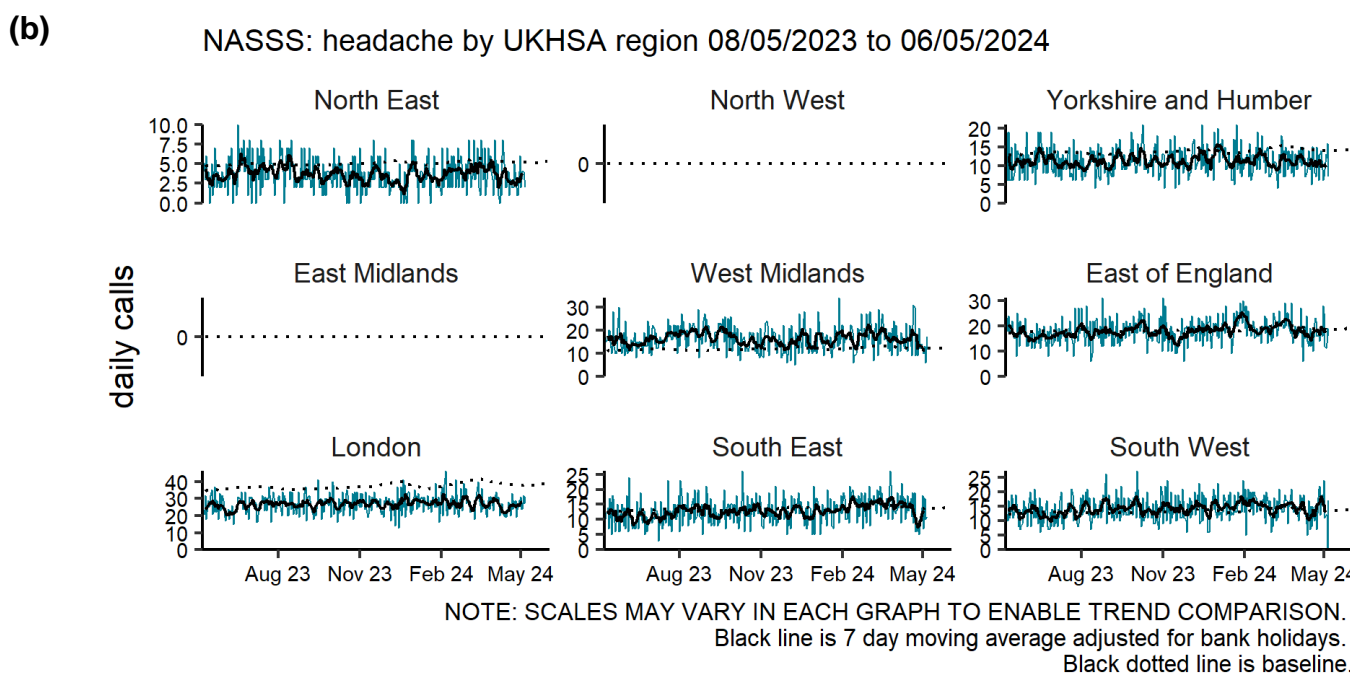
(b)

NASSS: headache by UKHSA region 08/05/2023 to 06/05/2024

daily calls

North East
10.0
7.5
5.0
2.5
0.0

North West
0

Yorkshire and Humber
20
15
10
5
0

East Midlands
0

West Midlands
30
20
10
0

East of England
30
20
10
0

London
40
30
20
10
0
Aug 23
Nov 23
Feb 24
May 24

South East
25
20
15
10
5
0
Aug 23
Nov 23
Feb 24
May 24

South West
25
20
15
10
5
0
Aug 23
Nov 23
Feb 24
May 24

NOTE: SCALES MAY VARY IN EACH GRAPH TO ENABLE TREND COMPARISON.
Black line is 7 day moving average adjusted for bank holidays.
Black dotted line is baseline.